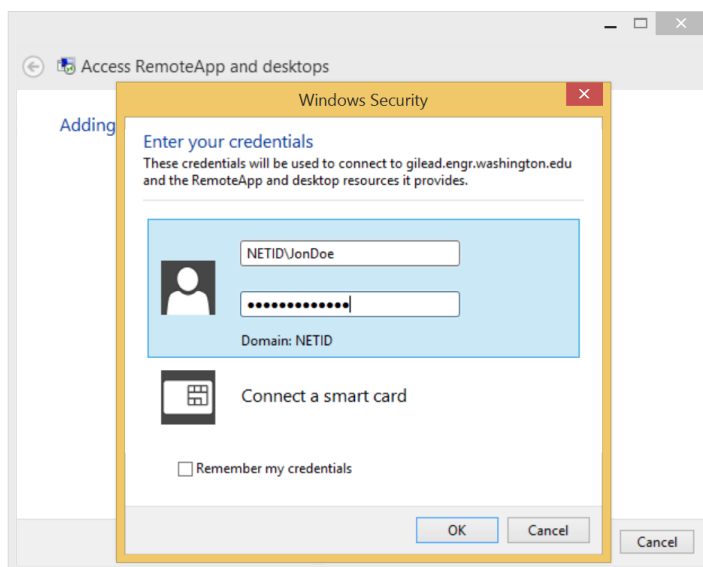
Access RemoteApp and desktops

Adding

Windows Security

Enter your credentials

These credentials will be used to connect to gilead.engr.washington.edu and the RemoteApp and desktop resources it provides.

NETID\JonDoe

••••••••••••••

Domain: NETID

Connect a smart card

Remember my credentials

OK

Cancel

Cancel